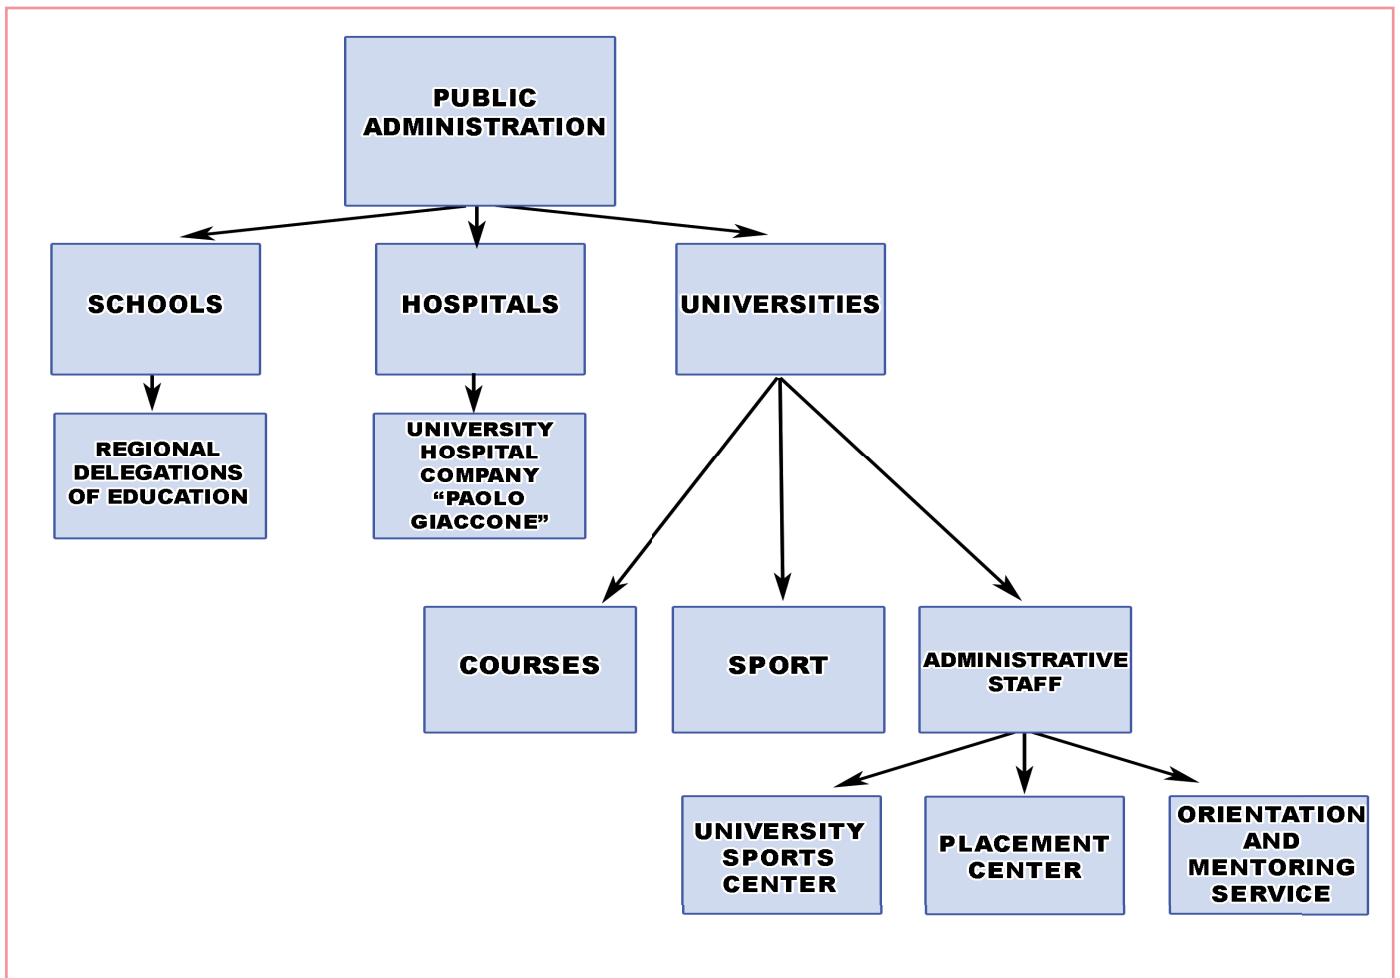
PUBLIC ADMINISTRATION

SCHOOLS

HOSPITALS

UNIVERSITIES

REGIONAL DELEGATIONS OF EDUCATION

UNIVERSITY HOSPITAL COMPANY “PAOLO GIACCONE”

COURSES

SPORT

ADMINISTRATIVE STAFF

UNIVERSITY SPORTS CENTER

PLACEMENT CENTER

ORIENTATION AND MENTORING SERVICE